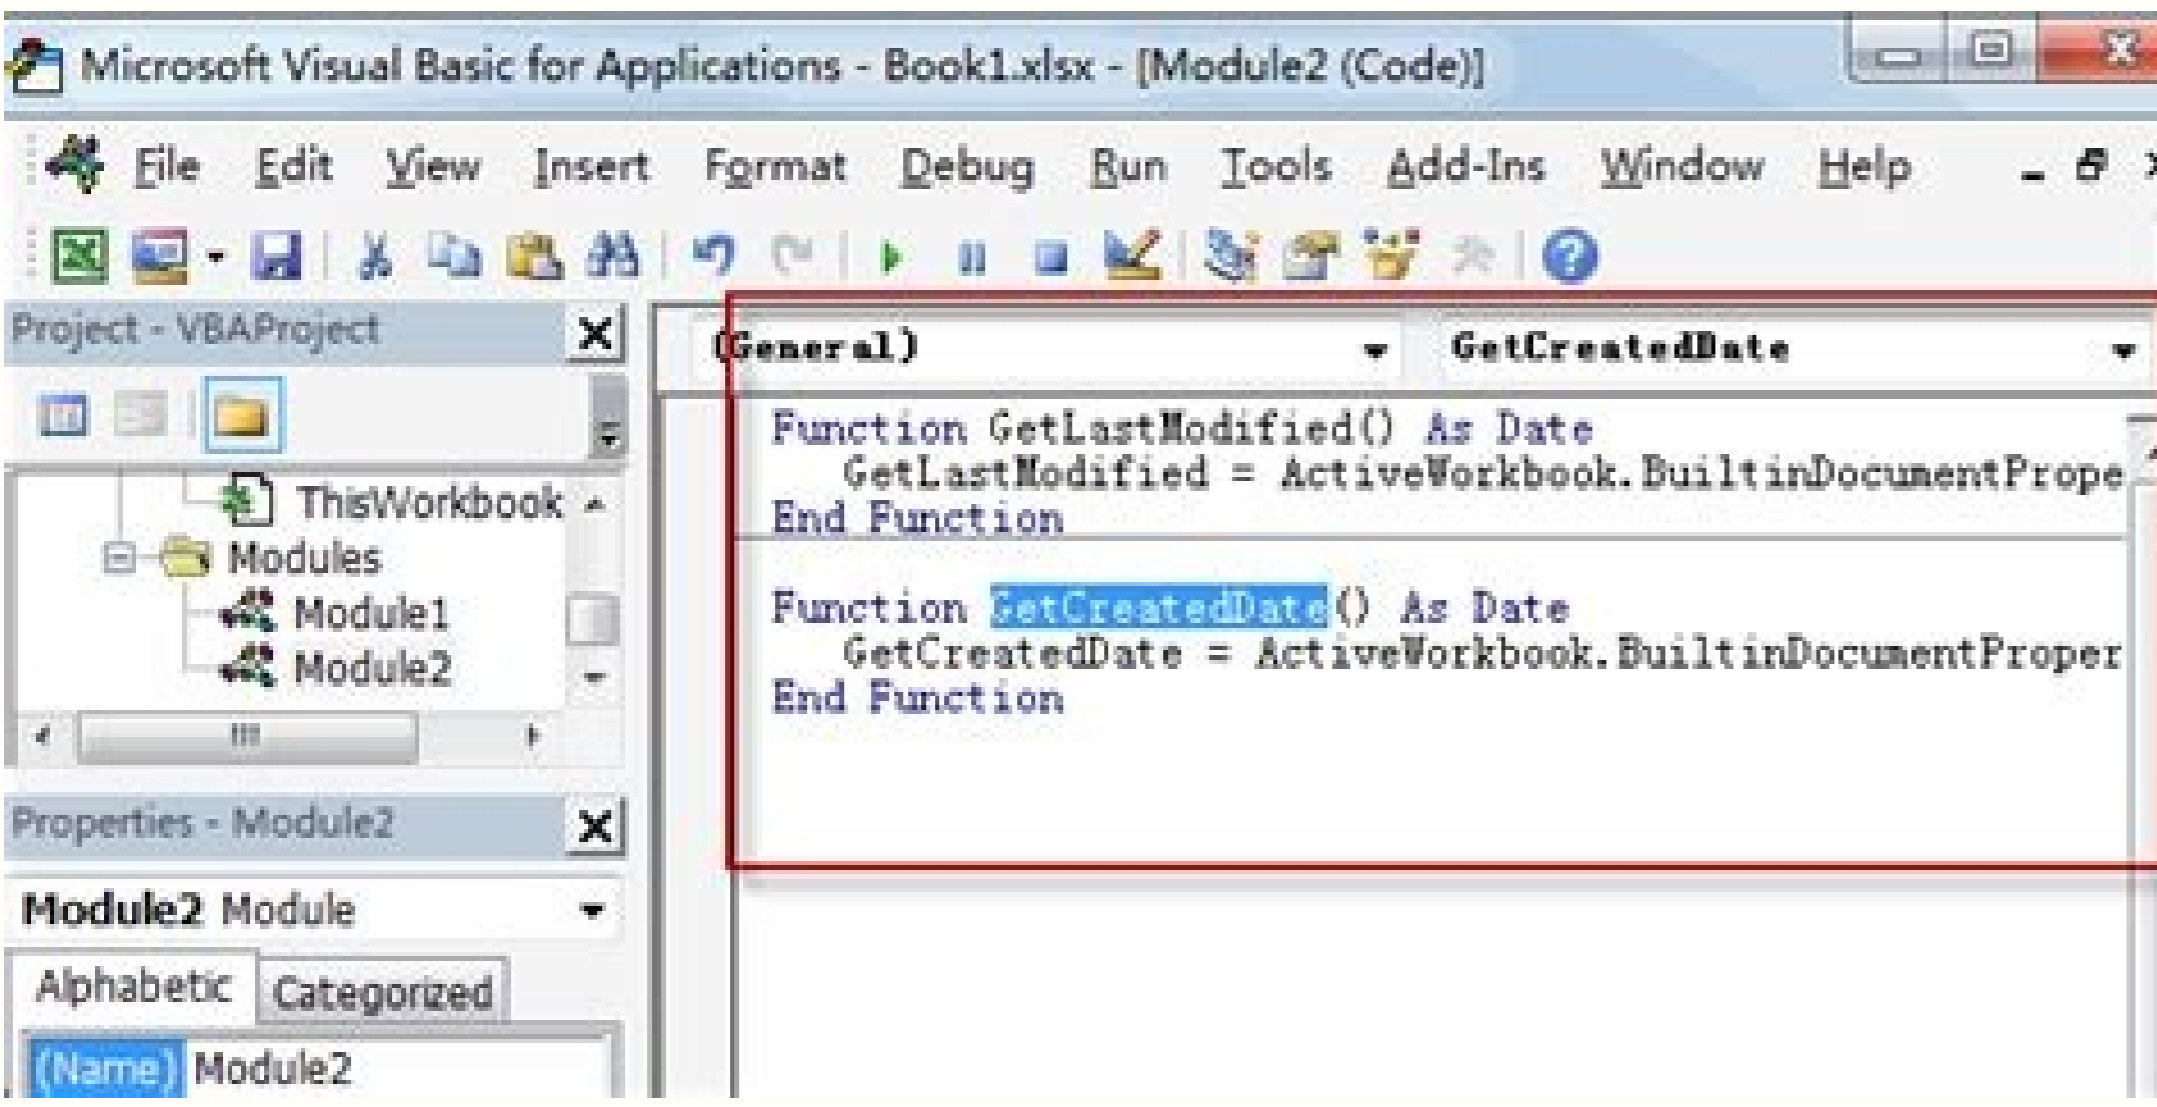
Microsoft Visual Basic for Applications - Book1.xlsx - [Module2 (Code)]

File Edit View Insert Format Debug Run Tools Add-Ins Window Help

Project - VBAProject

ThisWorkbook
Modules
Module1
Module2

Properties - Module2

Module2 Module

Alphabetic Categorized

(Name) Module2

(General)

GetCreatedDate

Function GetLastModified() As Date
GetLastModified = ActiveWorkbook.BuiltinDocumentPrope
End Function

Function GetCreatedDate() As Date
GetCreatedDate = ActiveWorkbook.BuiltinDocumentProper
End Function